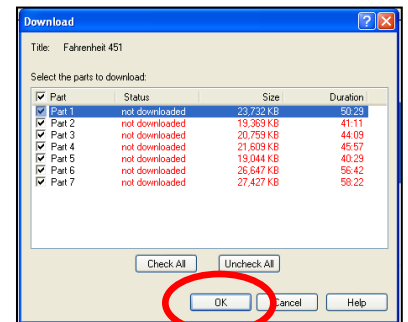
Download

Title: Fahrenheit 451

Select the parts to download:

| Part | Status | Size | Duration |
|---|---|---|---|
| Part 1 | not downloaded | 23,732 KB | 50:29 |
| Part 2 | not downloaded | 19,369 KB | 41:11 |
| Part 3 | not downloaded | 20,759 KB | 44:09 |
| Part 4 | not downloaded | 21,609 KB | 45:57 |
| Part 5 | not downloaded | 19,044 KB | 40:29 |
| Part 6 | not downloaded | 26,647 KB | 56:42 |
| Part 7 | not downloaded | 27,427 KB | 58:22 |

Check All
Uncheck All

OK
Cancel
Help